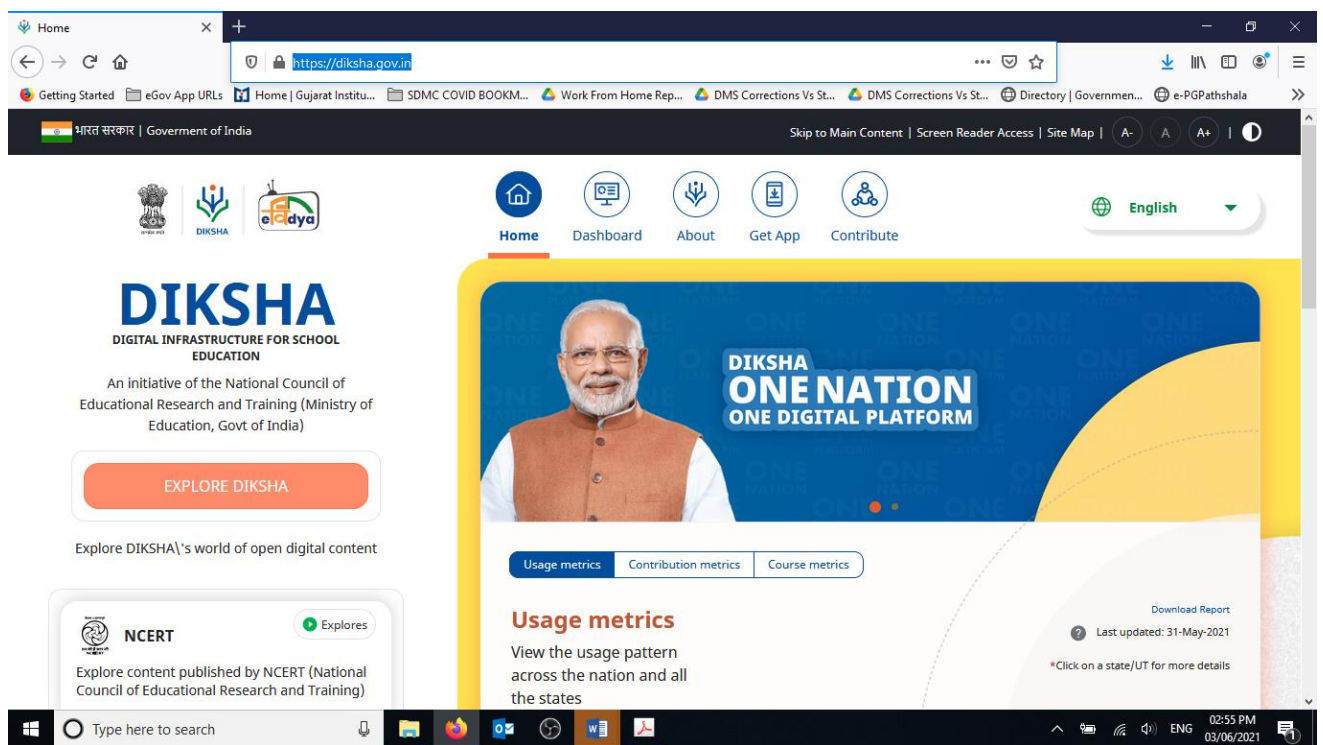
Home

https://diksha.gov.in

Getting Started eGov App URLs Home | Gujarat Institu... SDMC COVID BOOKM... Work From Home Rep... DMS Corrections Vs St... DMS Corrections Vs St... Directory | Governmen... e-PGPathshala

भारत सरकार | Goverment of India

Skip to Main Content | Screen Reader Access | Site Map | A- A A+ |

DIKSHA

Home Dashboard About Get App Contribute

English

DIKSHA
DIGITAL INFRASTRUCTURE FOR SCHOOL EDUCATION

An initiative of the National Council of Educational Research and Training (Ministry of Education, Govt of India)

EXPLORE DIKSHA

Explore DIKSHA\'s world of open digital content

NCERT
Explores

Explore content published by NCERT (National Council of Educational Research and Training)

DIKSHA
ONE NATION
ONE DIGITAL PLATFORM

Usage metrics Contribution metrics Course metrics

Usage metrics
View the usage pattern across the nation and all the states

Download Report
Last updated: 31-May-2021
*Click on a state/UT for more details

Type here to search

ENG 02:55 PM 03/06/2021